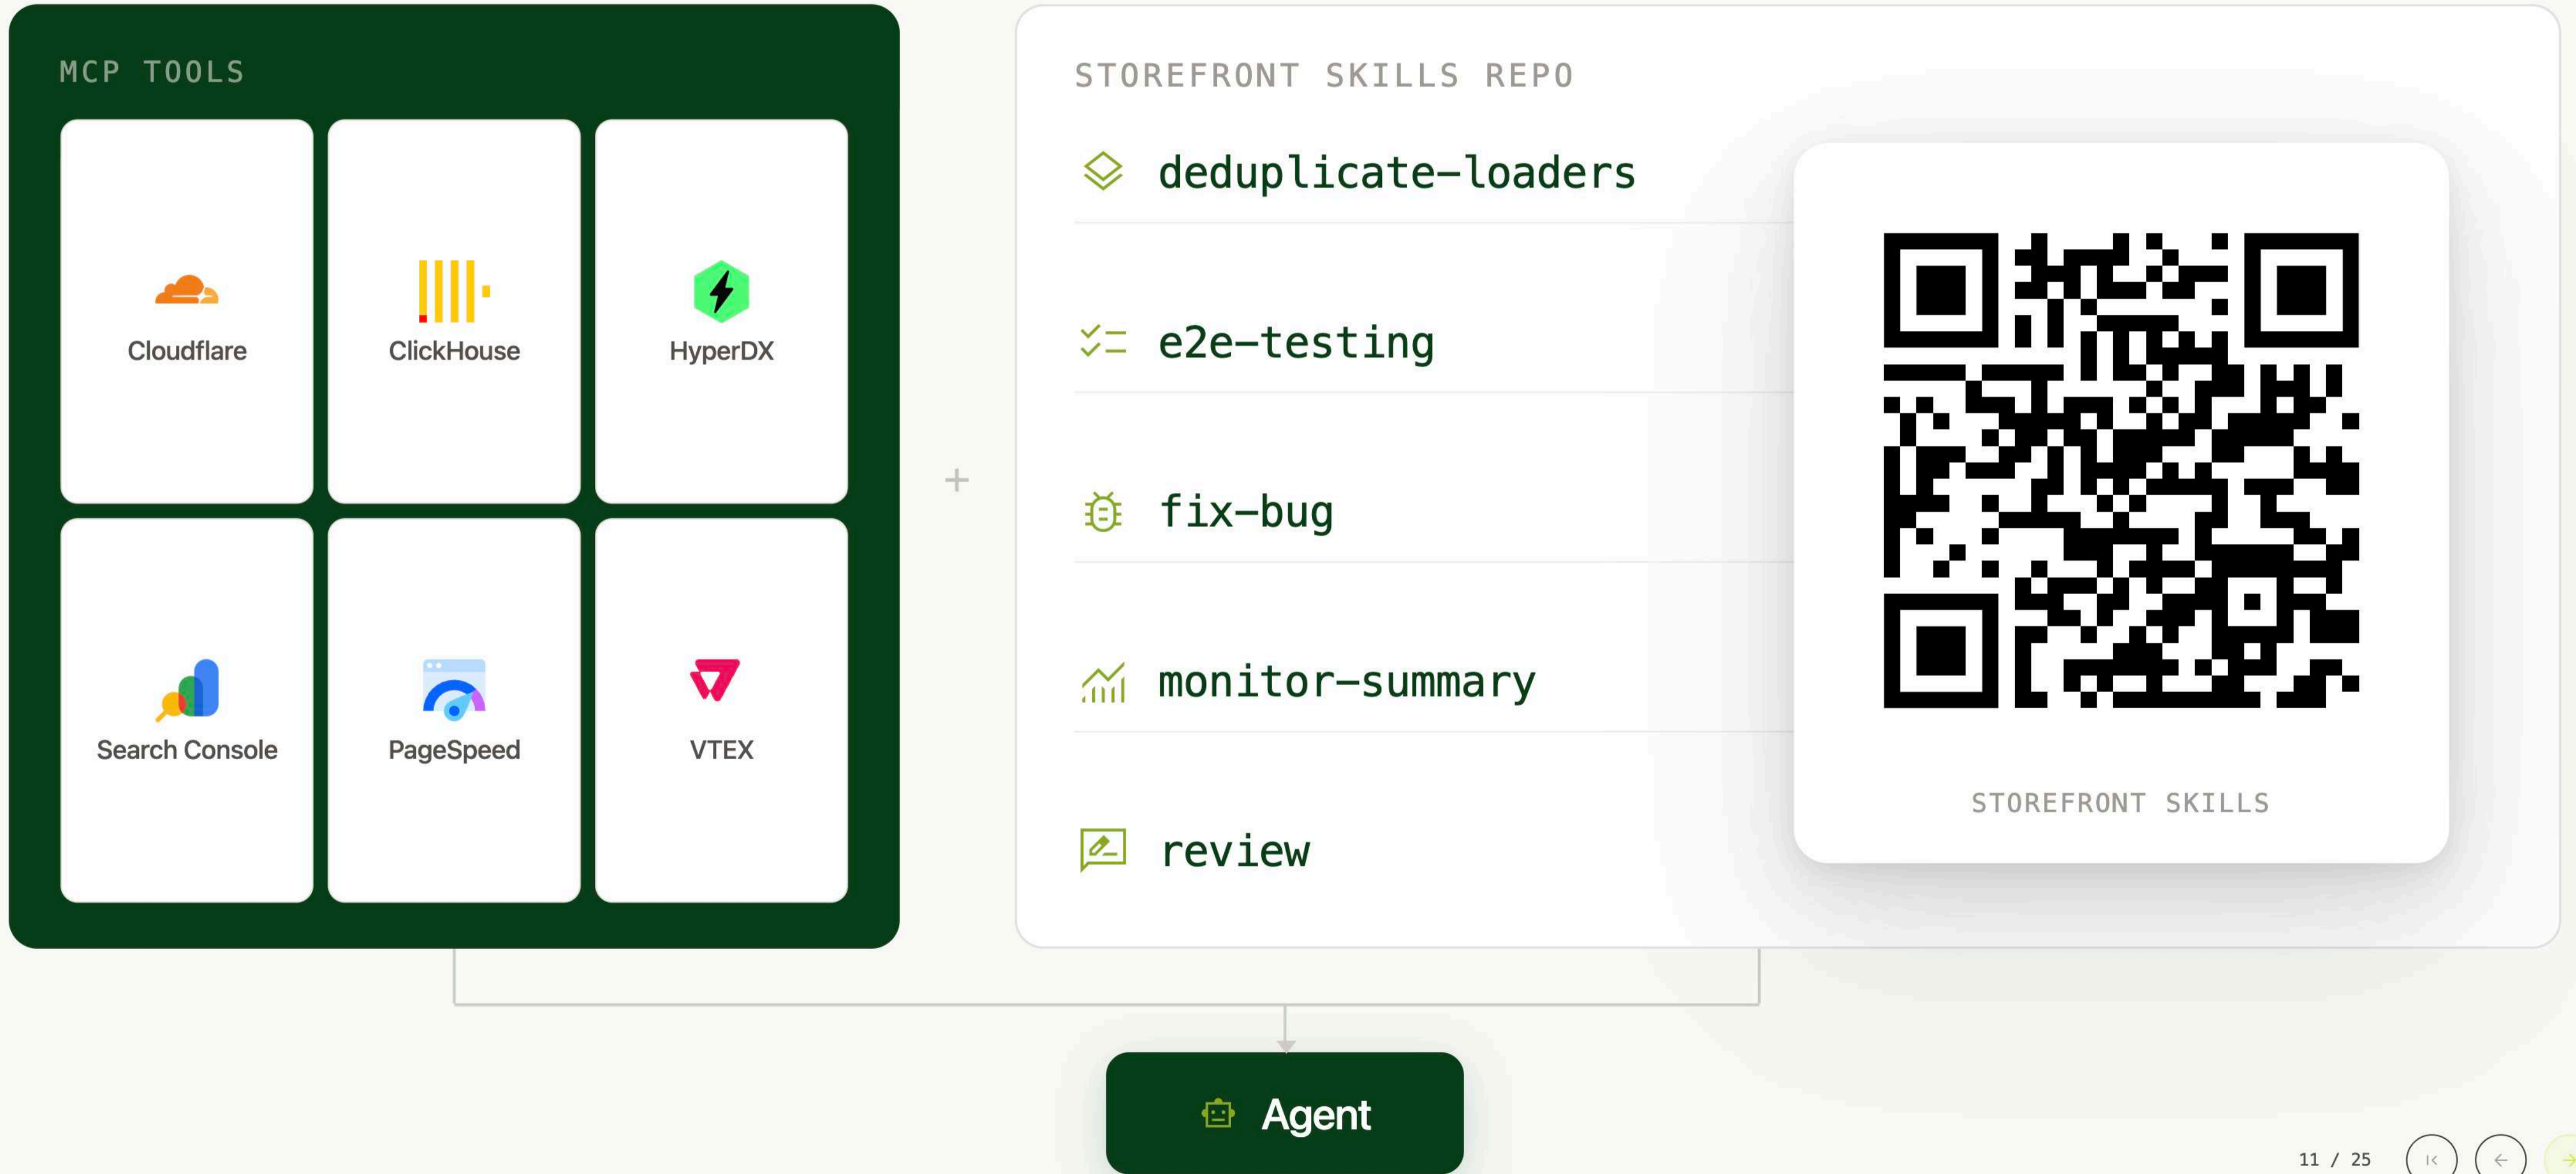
MCP TOOLS

Cloudflare

ClickHouse

HyperDX

Search Console

PageSpeed

VTEX

+

STOREFRONT SKILLS REPO

deduplicate-loaders

e2e-testing

fix-bug

monitor-summary

review

STOREFRONT SKILLS

Agent

11 / 25